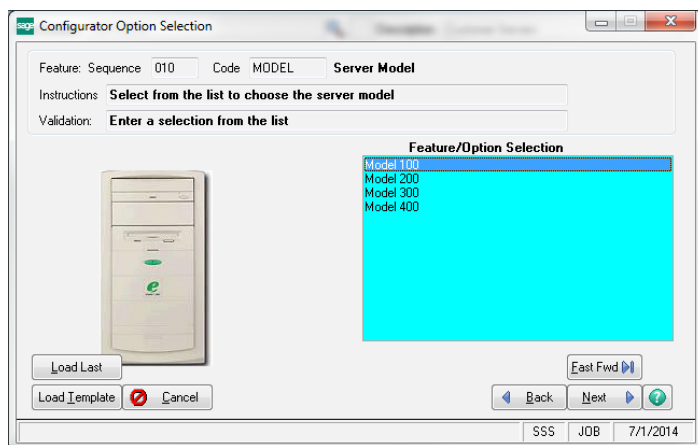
sage Configurator Option Selection

Feature: Sequence 010 Code MODEL Server Model

Instructions Select from the list to choose the server model

Validation: Enter a selection from the list

Feature/Option Selection

Model 100
Model 200
Model 300
Model 400

Load Last

Load Template

Cancel

Fast Fwd

Back

Next

SSS JOB 7/1/2014